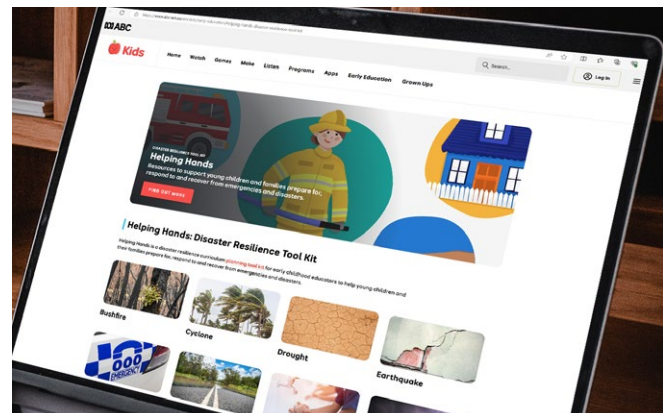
ABC

https://www.abc.net.au/abckids/early-education/helping-hands-disaster-resilience-tool-kit

Kids

Home Watch Games Make Listen Programs Apps Early Education Grown Ups

Search...

Log in

DISASTER RESILIENCE TOOL KIT

Helping Hands

Resources to support young children and families prepare for, respond to and recover from emergencies and disasters.

FIND OUT MORE

Helping Hands: Disaster Resilience Tool Kit

Helping Hands is a disaster resilience curriculum planning tool kit for early childhood educators to help young children and their families prepare for, respond to and recover from emergencies and disasters.

Bushfire

Cyclone

Drought

Earthquake

000 EMERGENCY